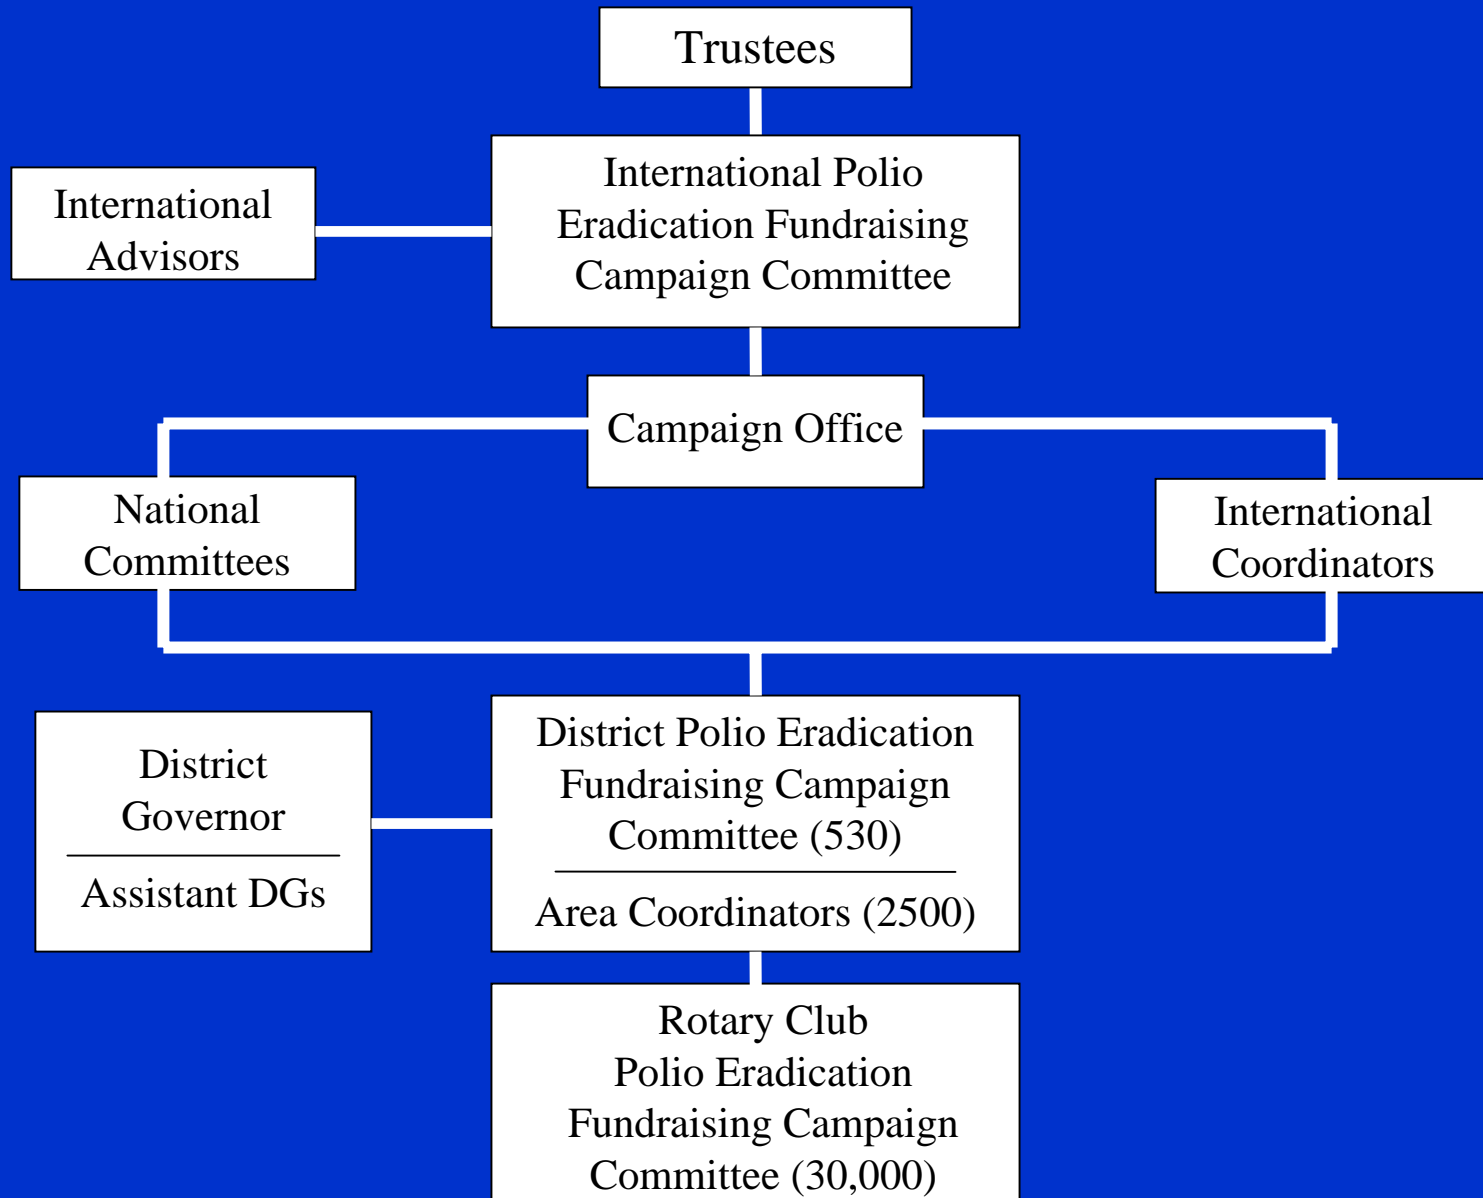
Trustees

International Advisors

International Polio Eradication Fundraising Campaign Committee

Campaign Office

National Committees

International Coordinators

District Governor

Assistant DGs

District Polio Eradication Fundraising Campaign Committee (530)

Area Coordinators (2500)

Rotary Club Polio Eradication Fundraising Campaign Committee (30,000)